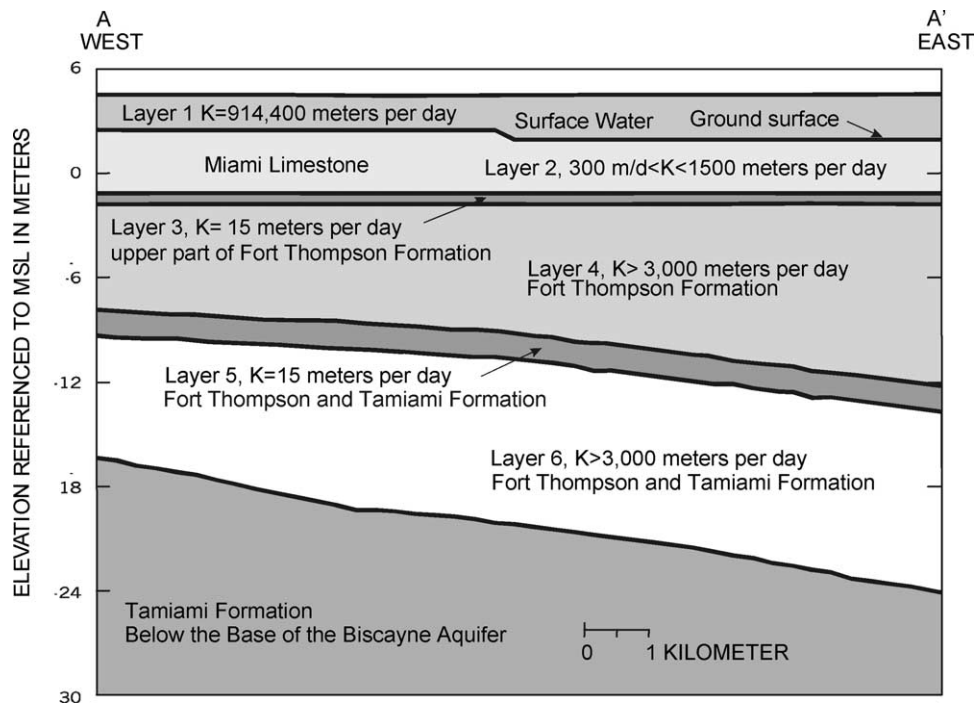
A
WEST

A'
EAST

ELEVATION REFERENCED TO MSL IN METERS

6

0

-6

-12

18

-24

30

Layer 1 K=914,400 meters per day

Surface Water

Ground surface

Miami Limestone

Layer 2, 300 m/d<K<1500 meters per day

Layer 3, K= 15 meters per day
upper part of Fort Thompson Formation

Layer 4, K> 3,000 meters per day
Fort Thompson Formation

Layer 5, K=15 meters per day
Fort Thompson and Tamiami Formation

Layer 6, K>3,000 meters per day
Fort Thompson and Tamiami Formation

Tamiami Formation
Below the Base of the Biscayne Aquifer

0 1 KILOMETER